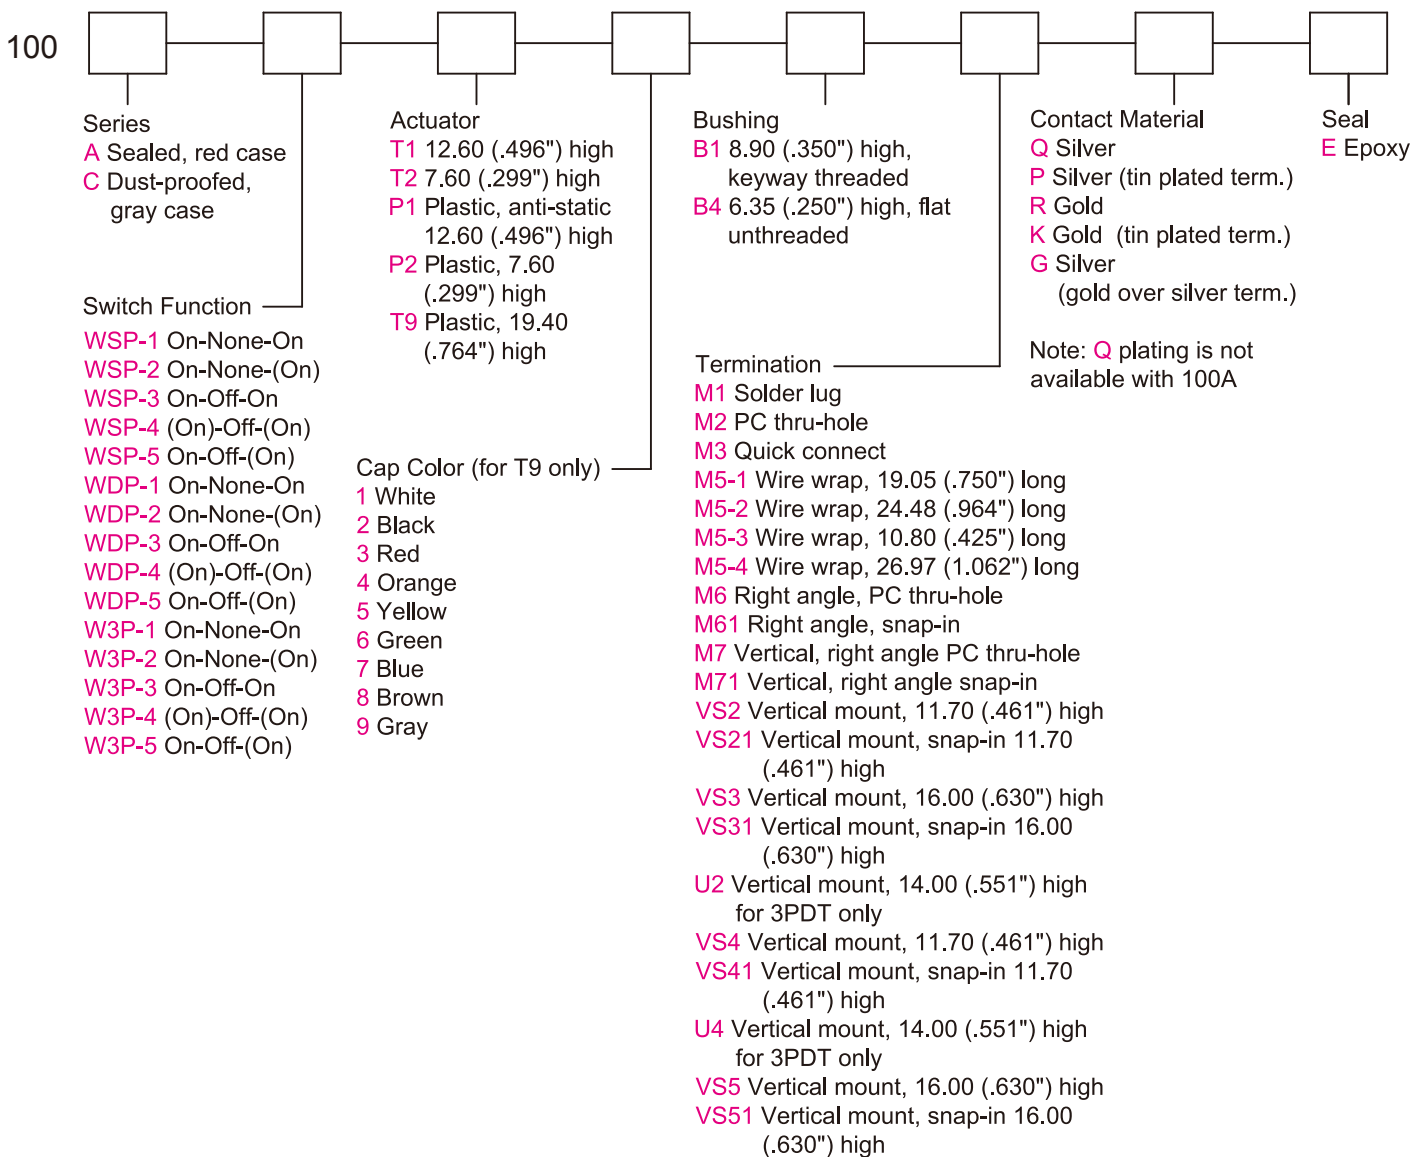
100

Series
A Sealed, red case
C Dust-proofed, gray case

Switch Function
WSP-1 On-None-On
WSP-2 On-None-(On)
WSP-3 On-Off-On
WSP-4 (On)-Off-(On)
WSP-5 On-Off-(On)
WDP-1 On-None-On
WDP-2 On-None-(On)
WDP-3 On-Off-On
WDP-4 (On)-Off-(On)
WDP-5 On-Off-(On)
W3P-1 On-None-On
W3P-2 On-None-(On)
W3P-3 On-Off-On
W3P-4 (On)-Off-(On)
W3P-5 On-Off-(On)

Actuator
T1 12.60 (.496") high
T2 7.60 (.299") high
P1 Plastic, anti-static 12.60 (.496") high
P2 Plastic, 7.60 (.299") high
T9 Plastic, 19.40 (.764") high

Cap Color (for T9 only)
1 White
2 Black
3 Red
4 Orange
5 Yellow
6 Green
7 Blue
8 Brown
9 Gray

Bushing
B1 8.90 (.350") high, keyway threaded
B4 6.35 (.250") high, flat unthreaded

Termination
M1 Solder lug
M2 PC thru-hole
M3 Quick connect
M5-1 Wire wrap, 19.05 (.750") long
M5-2 Wire wrap, 24.48 (.964") long
M5-3 Wire wrap, 10.80 (.425") long
M5-4 Wire wrap, 26.97 (1.062") long
M6 Right angle, PC thru-hole
M61 Right angle, snap-in
M7 Vertical, right angle PC thru-hole
M71 Vertical, right angle snap-in
VS2 Vertical mount, 11.70 (.461") high
VS21 Vertical mount, snap-in 11.70 (.461") high
VS3 Vertical mount, 16.00 (.630") high
VS31 Vertical mount, snap-in 16.00 (.630") high
U2 Vertical mount, 14.00 (.551") high for 3PDT only
VS4 Vertical mount, 11.70 (.461") high
VS41 Vertical mount, snap-in 11.70 (.461") high
U4 Vertical mount, 14.00 (.551") high for 3PDT only
VS5 Vertical mount, 16.00 (.630") high
VS51 Vertical mount, snap-in 16.00 (.630") high

Contact Material
Q Silver
P Silver (tin plated term.)
R Gold
K Gold (tin plated term.)
G Silver (gold over silver term.)

Note: Q plating is not available with 100A

Seal
E Epoxy